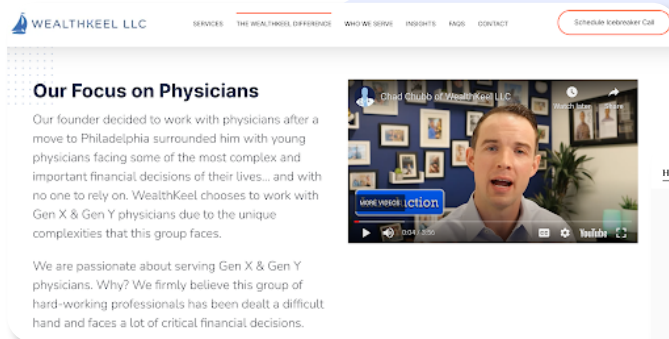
WEALTHKEEL LLC

SERVICES THE WEALTHKEEL DIFFERENCE WHO WE SERVE INSIGHTS FAQS CONTACT

Schedule Icebreaker Call

Our Focus on Physicians

Our founder decided to work with physicians after a move to Philadelphia surrounded him with young physicians facing some of the most complex and important financial decisions of their lives... and with no one to rely on. WealthKeel chooses to work with Gen X & Gen Y physicians due to the unique complexities that this group faces.

We are passionate about serving Gen X & Gen Y physicians. Why? We firmly believe this group of hard-working professionals has been dealt a difficult hand and faces a lot of critical financial decisions.

Chad Chubb of WealthKeel LLC

Watch later

Share

MORE VIDEOS

ction

0:04 / 3:56

YouTube

H